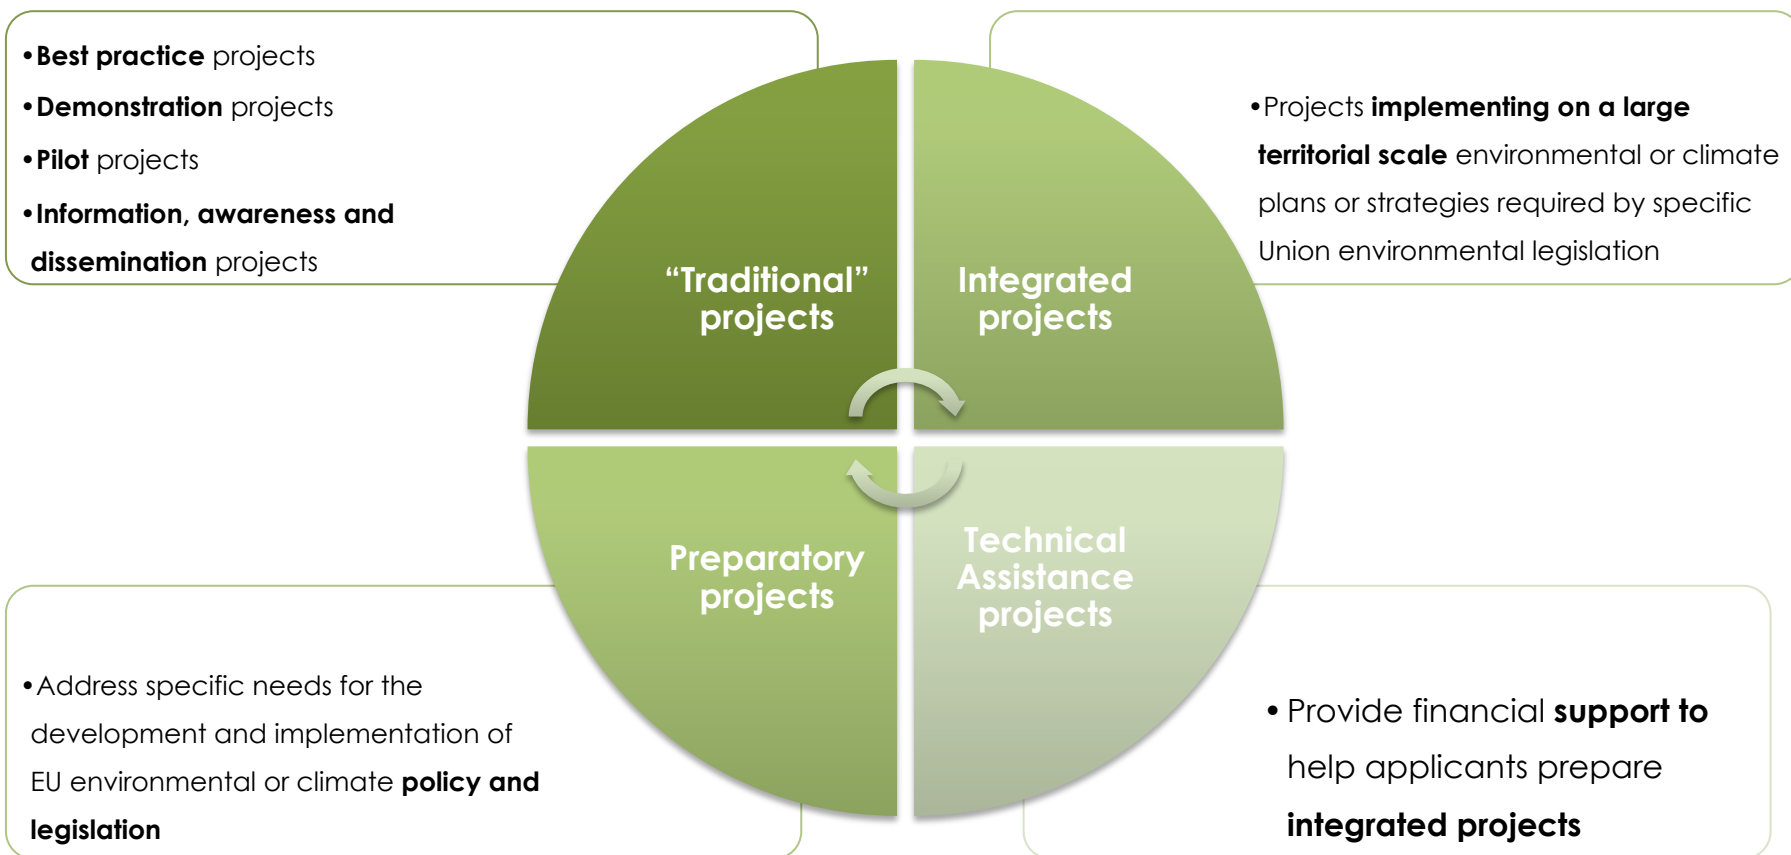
• Best practice projects
• Demonstration projects
• Pilot projects
• Information, awareness and dissemination projects

• Projects implementing on a large territorial scale environmental or climate plans or strategies required by specific Union environmental legislation

"Traditional" projects

Integrated projects

Preparatory projects

Technical Assistance projects

• Address specific needs for the development and implementation of EU environmental or climate policy and legislation

• Provide financial support to help applicants prepare integrated projects